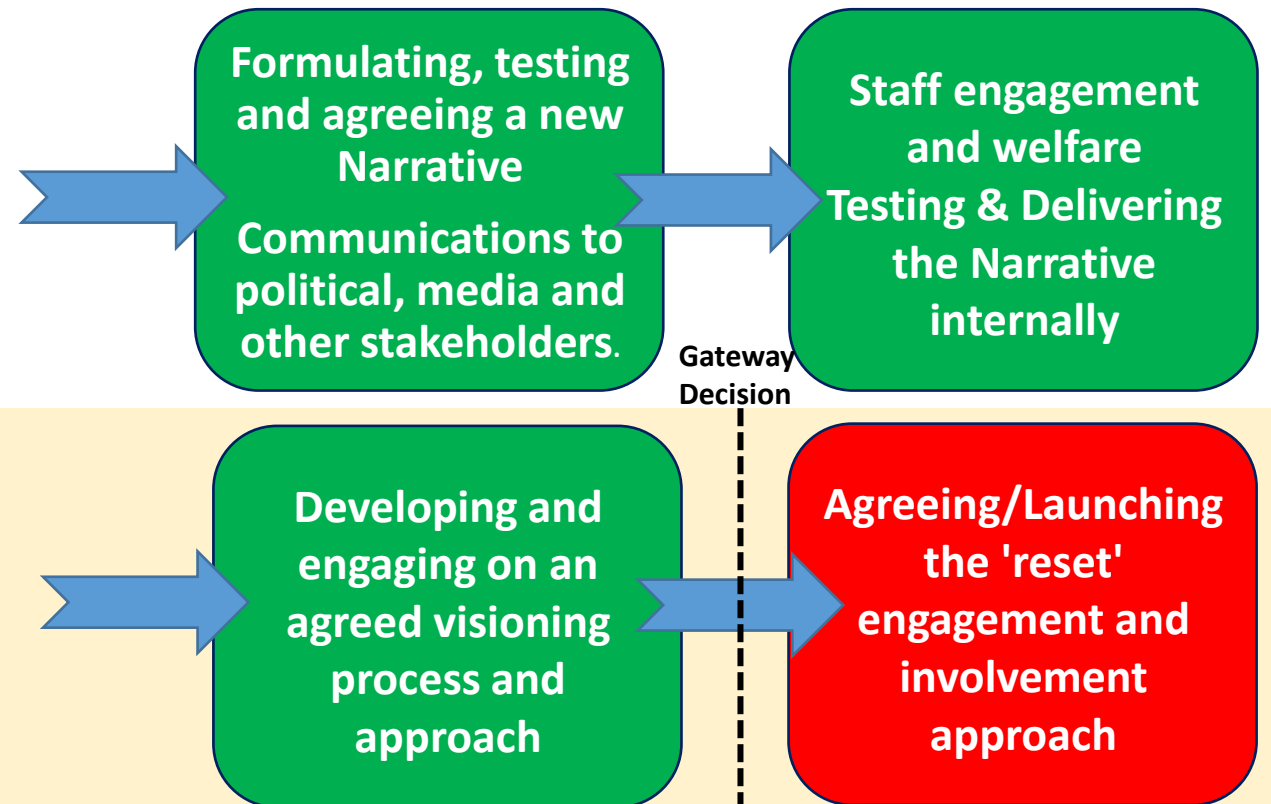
Formulating, testing and agreeing a new Narrative

Communications to political, media and other stakeholders.

Staff engagement and welfare
Testing & Delivering the Narrative internally

Gateway Decision

Developing and engaging on an agreed visioning process and approach

Agreeing/Launching the 'reset' engagement and involvement approach